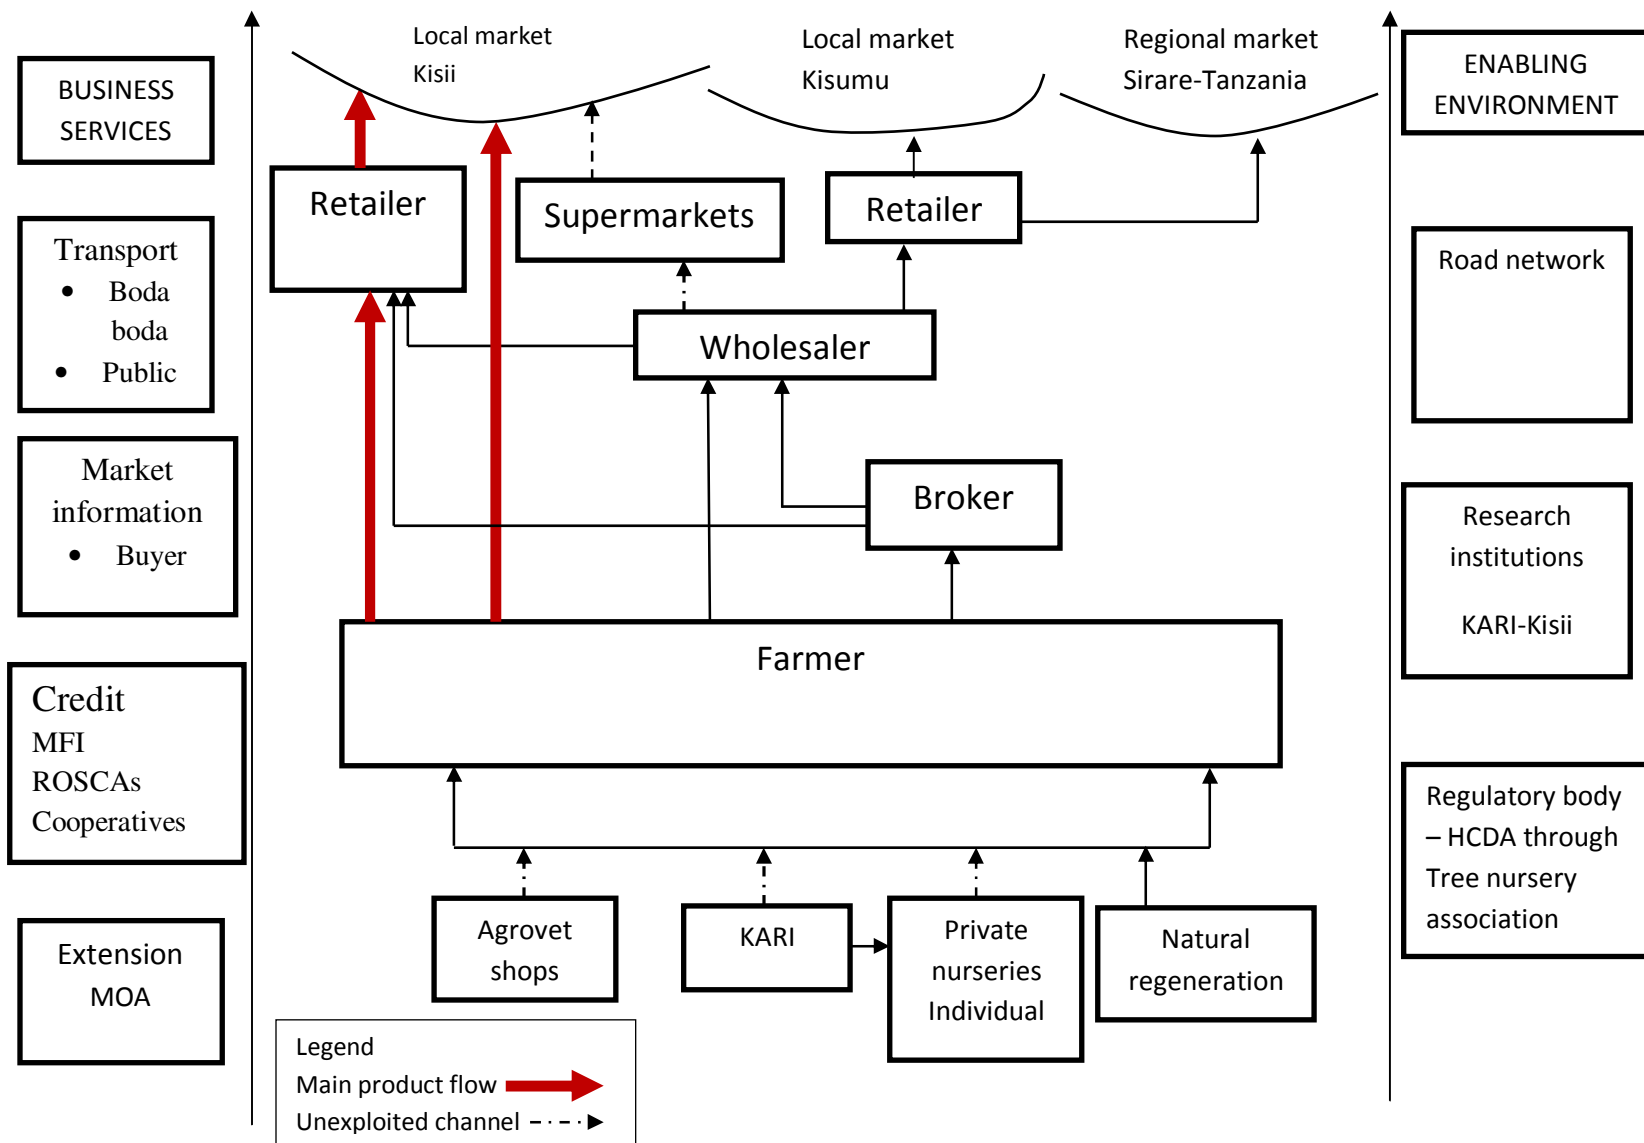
BUSINESS SERVICES

Transport
- Boda boda
- Public

Market information
- Buyer

Credit
MFI
ROSCAs
Cooperatives

Extension
MOA

Local market
Kisii

Local market
Kisumu

Regional market
Sirare-Tanzania

Retailer

Supermarkets

Retailer

Wholesaler

Broker

Farmer

Agrovet shops

KARI

Private nurseries
Individual

Natural regeneration

Legend
Main product flow
Unexploited channel

ENABLING ENVIRONMENT

Road network

Research institutions

KARI-Kisii

Regulatory body – HCDA through Tree nursery association